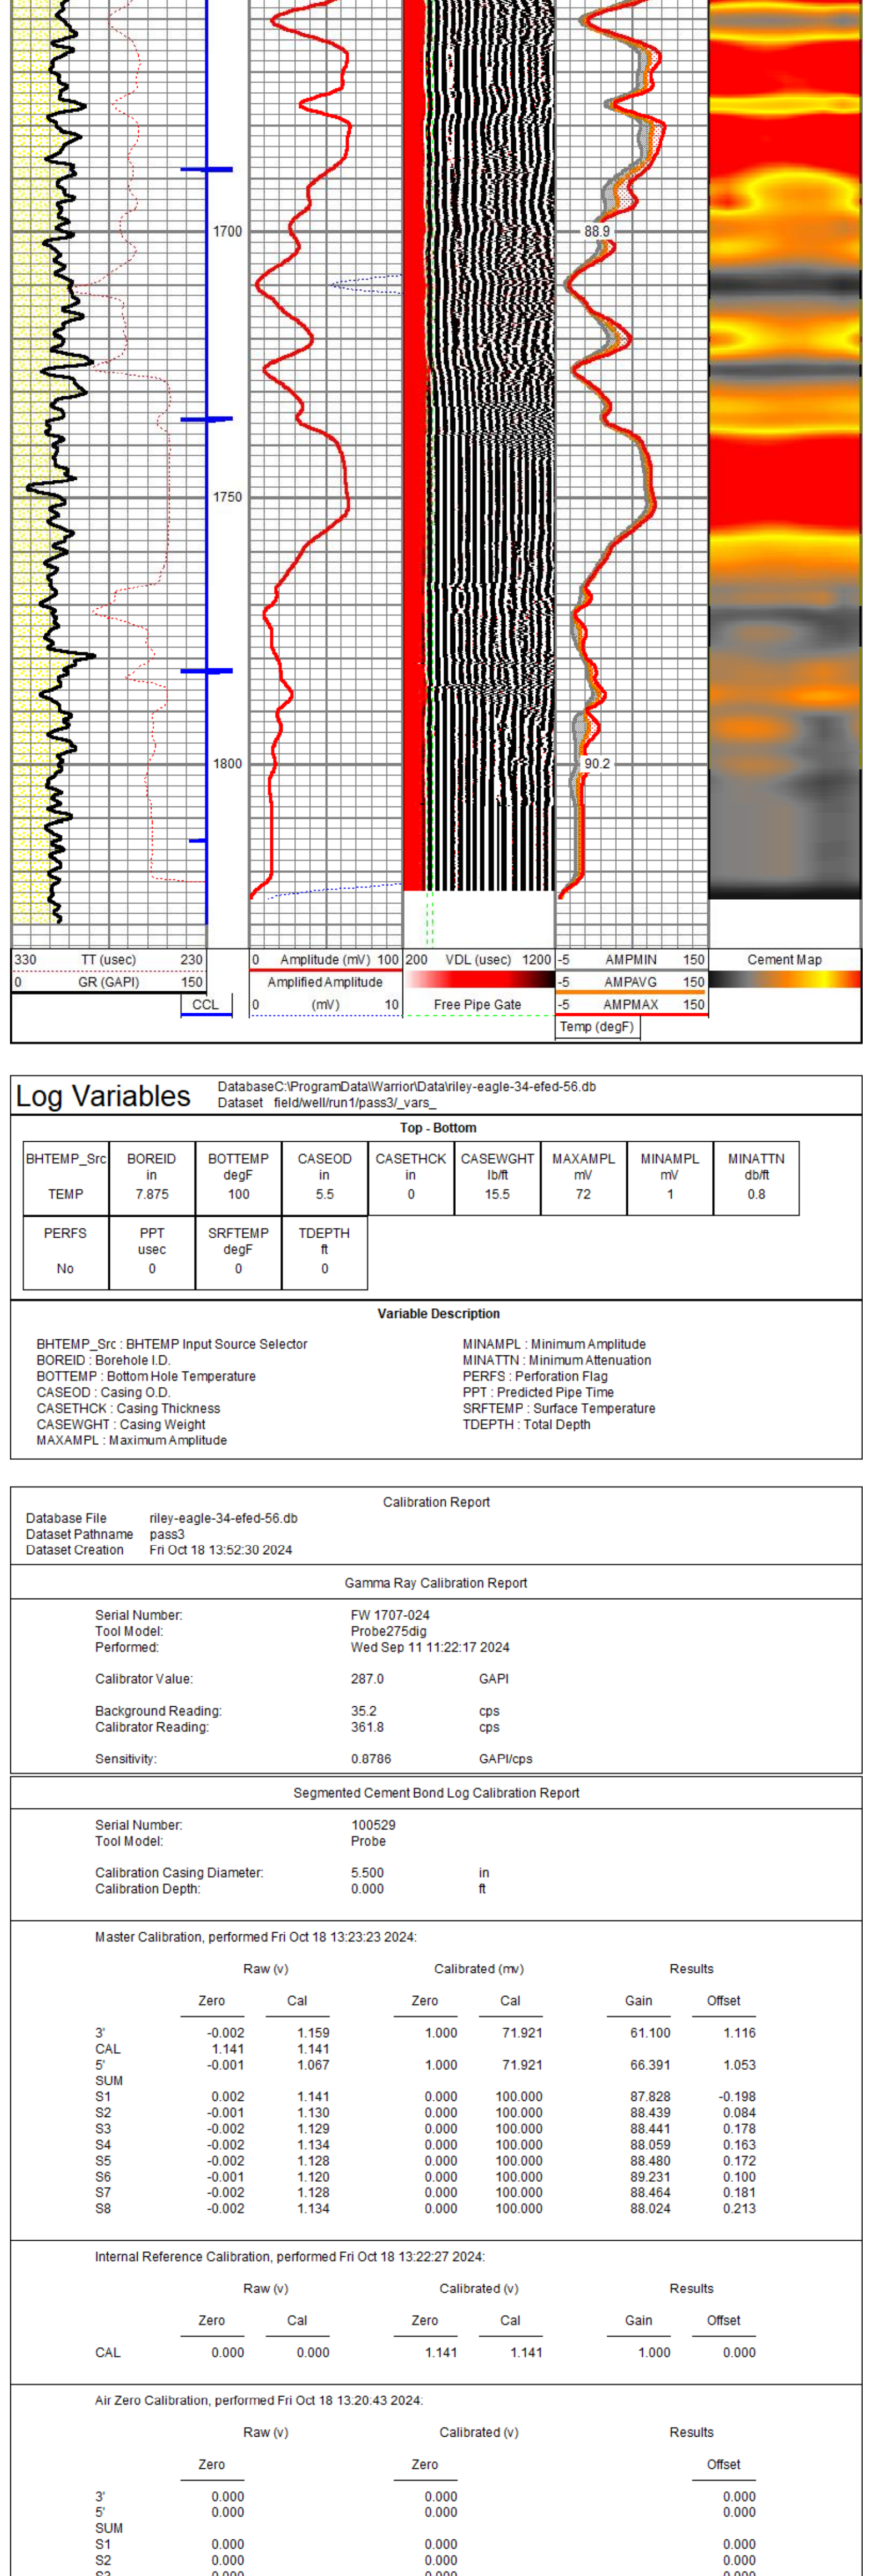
1700
1750
1800
88.9
90.2

| 330 | TT (usec) | 230 |
|---|---|---|
| 0 | GR (GAPI) | 150 |

CCL

0 Amplitude (mV) 100
Amplified Amplitude
0 (mV) 10

200 VDL (usec) 1200
Free Pipe Gate

-5 AMPMIN 150
-5 AMPAVG 150
-5 AMPMAX 150
Temp (degF)

Cement Map

Log Variables
Database C:\ProgramData\Warrior\Data\riley-eagle-34-efed-56.db
Dataset field/well/run1/pass3/_vars_

Top - Bottom

| BHTEMP_Src | BOREID in | BOTTEMP degF | CASEOD in | CASETHCK in | CASEWGHT lb/ft | MAXAMPL mV | MINAMPL mV | MINATTN db/ft |
|---|---|---|---|---|---|---|---|---|
| TEMP | 7.875 | 100 | 5.5 | 0 | 15.5 | 72 | 1 | 0.8 |

| PERFS | PPT usec | SRFTEMP degF | TDEPTH ft |
|---|---|---|---|
| No | 0 | 0 | 0 |

Variable Description

BHTEMP_Src : BHTEMP Input Source Selector
BOREID : Borehole I.D.
BOTTEMP : Bottom Hole Temperature
CASEOD : Casing O.D.
CASETHCK : Casing Thickness
CASEWGHT : Casing Weight
MAXAMPL : Maximum Amplitude

MINAMPL : Minimum Amplitude
MINATTN : Minimum Attenuation
PERFS : Perforation Flag
PPT : Predicted Pipe Time
SRFTEMP : Surface Temperature
TDEPTH : Total Depth

Calibration Report

Database File riley-eagle-34-efed-56.db
Dataset Pathname pass3
Dataset Creation Fri Oct 18 13:52:30 2024

Gamma Ray Calibration Report

Serial Number: FW 1707-024
Tool Model: Probe275dig
Performed: Wed Sep 11 11:22:17 2024

Calibrator Value: 287.0 GAPI

Background Reading: 35.2 cps
Calibrator Reading: 361.8 cps

Sensitivity: 0.8786 GAPI/cps

Segmented Cement Bond Log Calibration Report

Serial Number: 100529
Tool Model: Probe

Calibration Casing Diameter: 5.500 in
Calibration Depth: 0.000 ft

Master Calibration, performed Fri Oct 18 13:23:23 2024:

| | Raw (v) Zero | Raw (v) Cal | Calibrated (mv) Zero | Calibrated (mv) Cal | Results Gain | Results Offset |
|---|---|---|---|---|---|---|
| 3' | -0.002 | 1.159 | 1.000 | 71.921 | 61.100 | 1.116 |
| CAL | 1.141 | 1.141 | | | | |
| 5' | -0.001 | 1.067 | 1.000 | 71.921 | 66.391 | 1.053 |
| SUM | | | | | | |
| S1 | 0.002 | 1.141 | 0.000 | 100.000 | 87.828 | -0.198 |
| S2 | -0.001 | 1.130 | 0.000 | 100.000 | 88.439 | 0.084 |
| S3 | -0.002 | 1.129 | 0.000 | 100.000 | 88.441 | 0.178 |
| S4 | -0.002 | 1.134 | 0.000 | 100.000 | 88.059 | 0.163 |
| S5 | -0.002 | 1.128 | 0.000 | 100.000 | 88.480 | 0.172 |
| S6 | -0.001 | 1.120 | 0.000 | 100.000 | 89.231 | 0.100 |
| S7 | -0.002 | 1.128 | 0.000 | 100.000 | 88.464 | 0.181 |
| S8 | -0.002 | 1.134 | 0.000 | 100.000 | 88.024 | 0.213 |

Internal Reference Calibration, performed Fri Oct 18 13:22:27 2024:

| | Raw (v) Zero | Raw (v) Cal | Calibrated (v) Zero | Calibrated (v) Cal | Results Gain | Results Offset |
|---|---|---|---|---|---|---|
| CAL | 0.000 | 0.000 | 1.141 | 1.141 | 1.000 | 0.000 |

Air Zero Calibration, performed Fri Oct 18 13:20:43 2024:

| | Raw (v) Zero | Calibrated (v) Zero | Results Offset |
|---|---|---|---|
| 3' | 0.000 | 0.000 | 0.000 |
| 5' | 0.000 | 0.000 | 0.000 |
| SUM | | | |
| S1 | 0.000 | 0.000 | 0.000 |
| S2 | 0.000 | 0.000 | 0.000 |
| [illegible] | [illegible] | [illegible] | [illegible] |